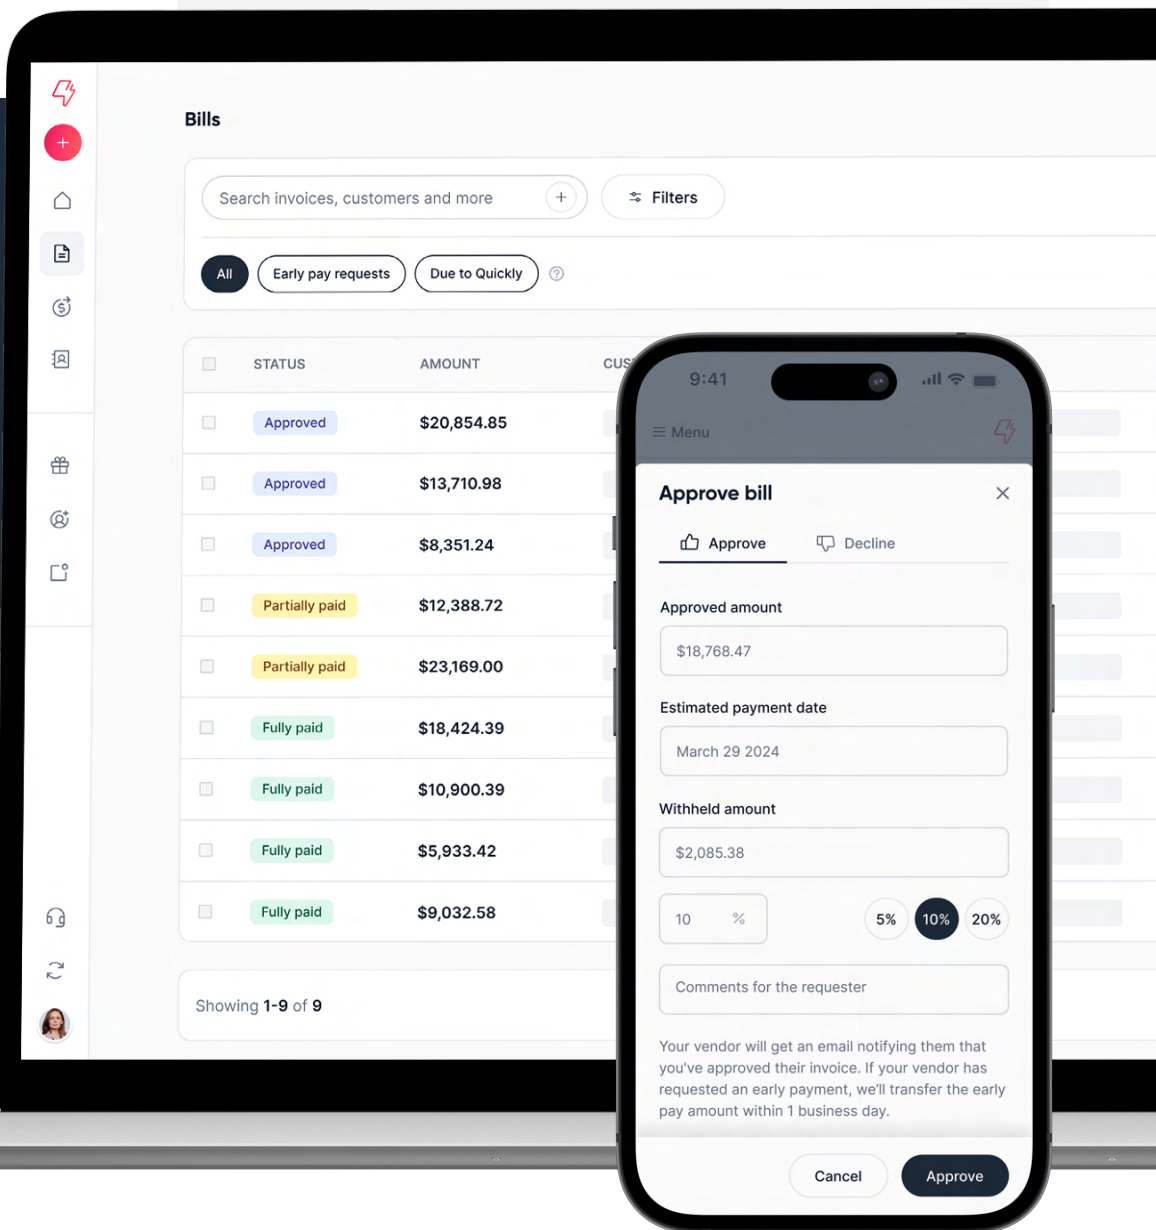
Bills

Search invoices, customers and more

Filters

All Early pay requests Due to Quickly

| STATUS | AMOUNT | CUS |
|---|---|---|
| Approved | $20,854.85 | |
| Approved | $13,710.98 | |
| Approved | $8,351.24 | |
| Partially paid | $12,388.72 | |
| Partially paid | $23,169.00 | |
| Fully paid | $18,424.39 | |
| Fully paid | $10,900.39 | |
| Fully paid | $5,933.42 | |
| Fully paid | $9,032.58 | |

Showing 1-9 of 9

9:41

Menu

Approve bill

Approve Decline

Approved amount

$18,768.47

Estimated payment date

March 29 2024

Withheld amount

$2,085.38

10 %

5% 10% 20%

Comments for the requester

Your vendor will get an email notifying them that you've approved their invoice. If your vendor has requested an early payment, we'll transfer the early pay amount within 1 business day.

Cancel Approve